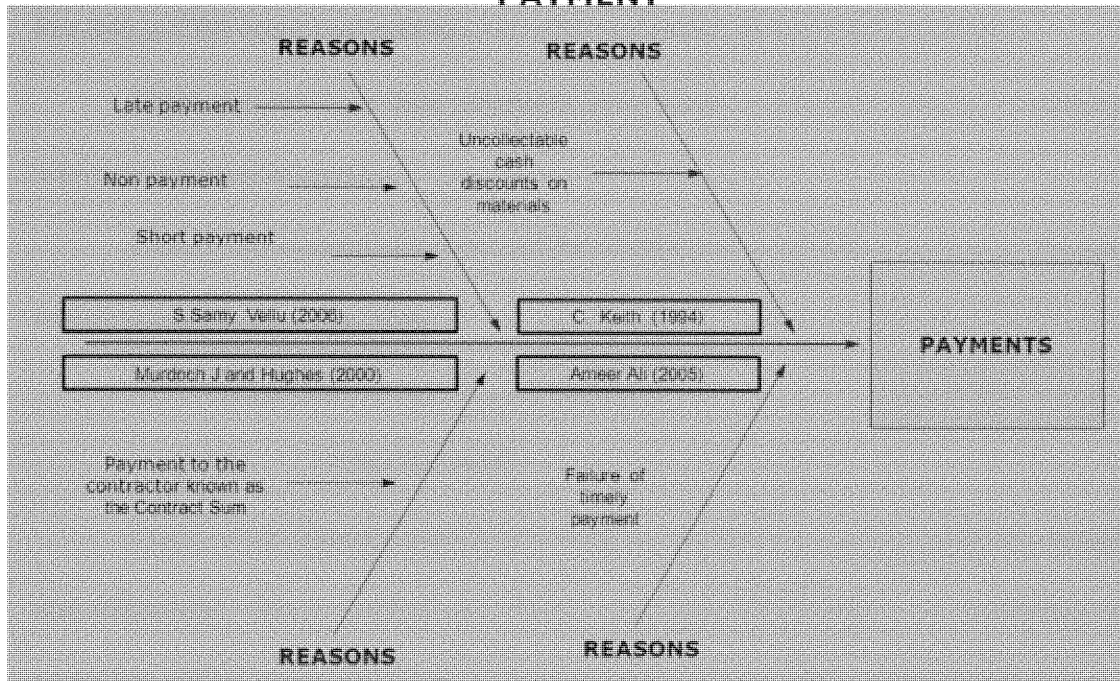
PAYMENT

REASONS

REASONS

Late payment

Non payment

Short payment

Uncollectable cash discounts on materials

S.Samy Vellu (2006)

C. Keith (1994)

PAYMENTS

Murdoch J and Hughes (2000)

Ameer Ali (2005)

Payment to the contractor known as the Contract Sum

Failure of timely payment

REASONS

REASONS